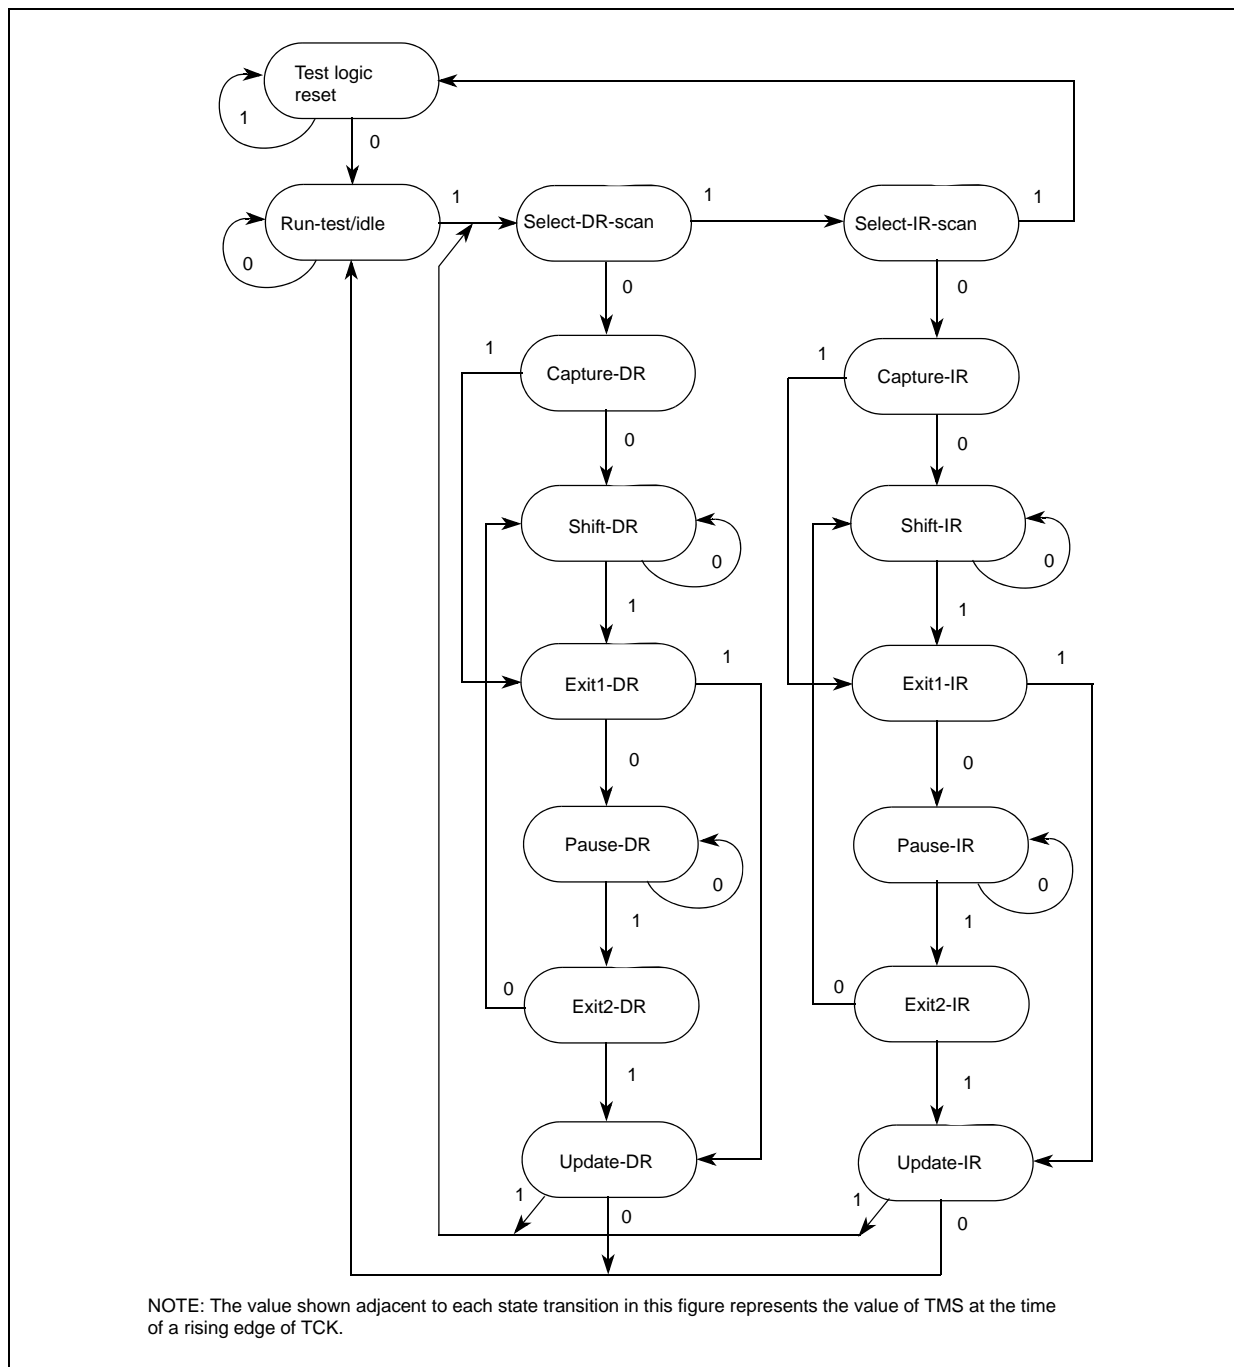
Test logic reset

1

0

Run-test/idle

0

1

Select-DR-scan

1

Select-IR-scan

1

0

0

1

Capture-DR

1

Capture-IR

0

0

Shift-DR

0

Shift-IR

0

1

1

Exit1-DR

1

Exit1-IR

1

0

0

Pause-DR

0

Pause-IR

0

1

1

0

Exit2-DR

0

Exit2-IR

1

1

Update-DR

Update-IR

1

0

1

0

NOTE: The value shown adjacent to each state transition in this figure represents the value of TMS at the time of a rising edge of TCK.